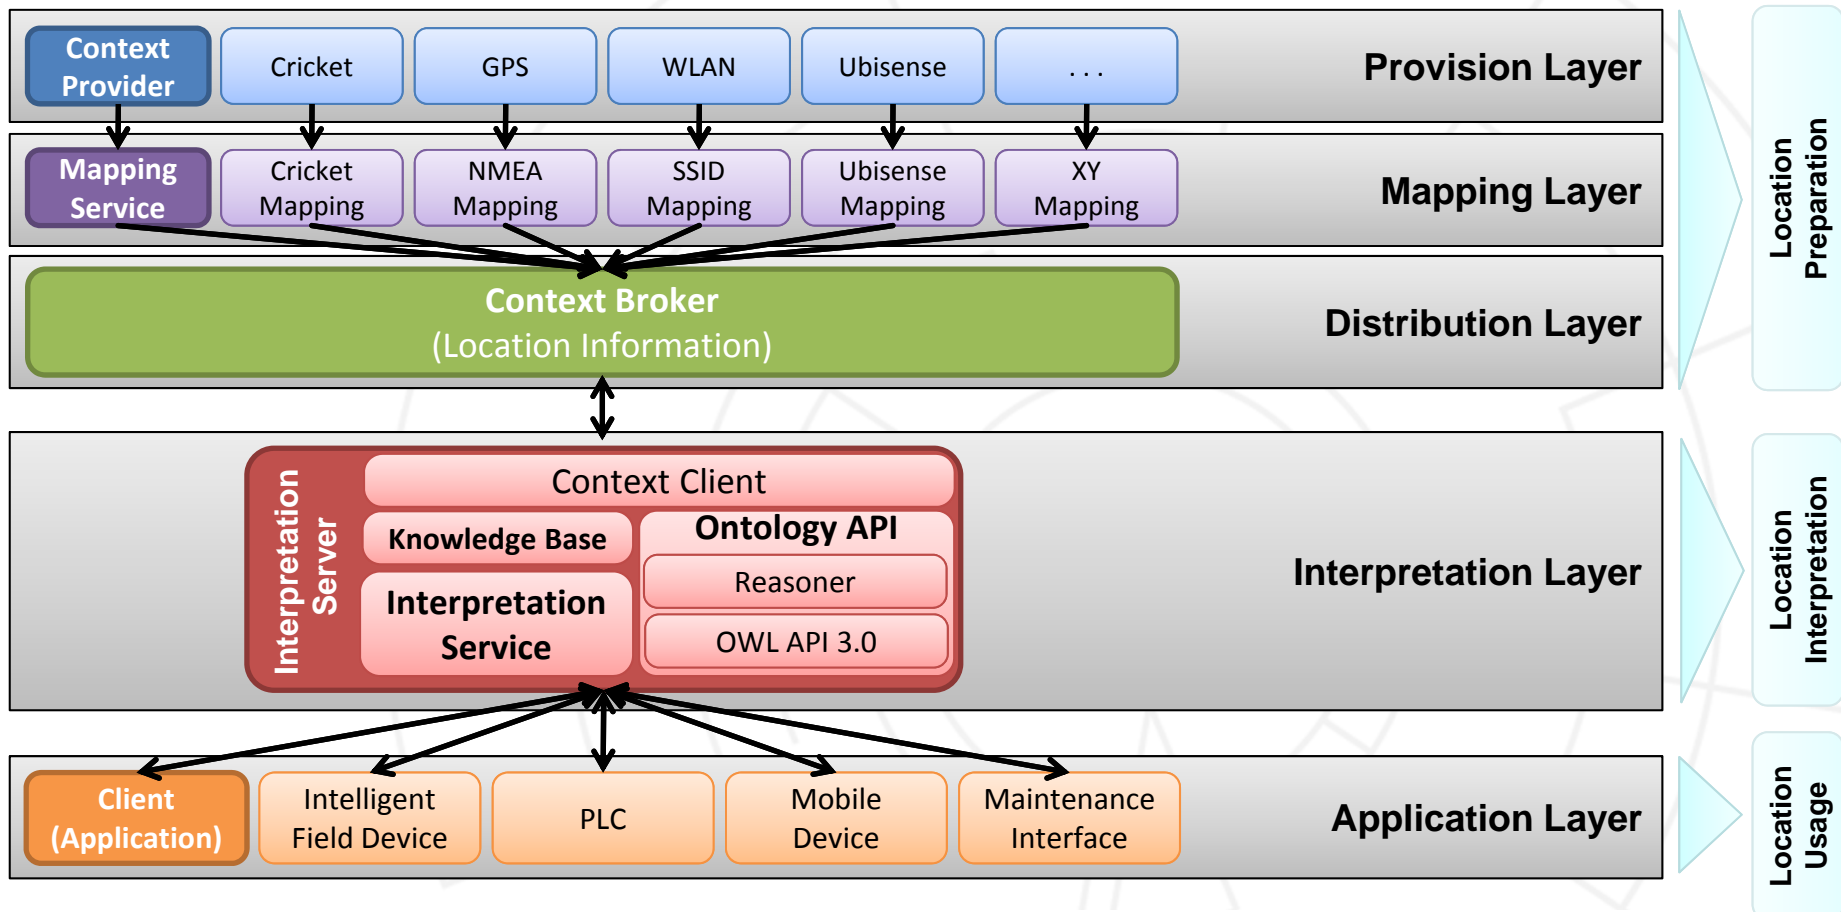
Context Provider
Cricket
GPS
WLAN
Ubisense
. . .
Provision Layer

Mapping Service
Cricket Mapping
NMEA Mapping
SSID Mapping
Ubisense Mapping
XY Mapping
Mapping Layer

Context Broker
(Location Information)
Distribution Layer

Location Preparation

Interpretation Server
Context Client
Knowledge Base
Ontology API
Reasoner
Interpretation Service
OWL API 3.0
Interpretation Layer

Location Interpretation

Client (Application)
Intelligent Field Device
PLC
Mobile Device
Maintenance Interface
Application Layer

Location Usage